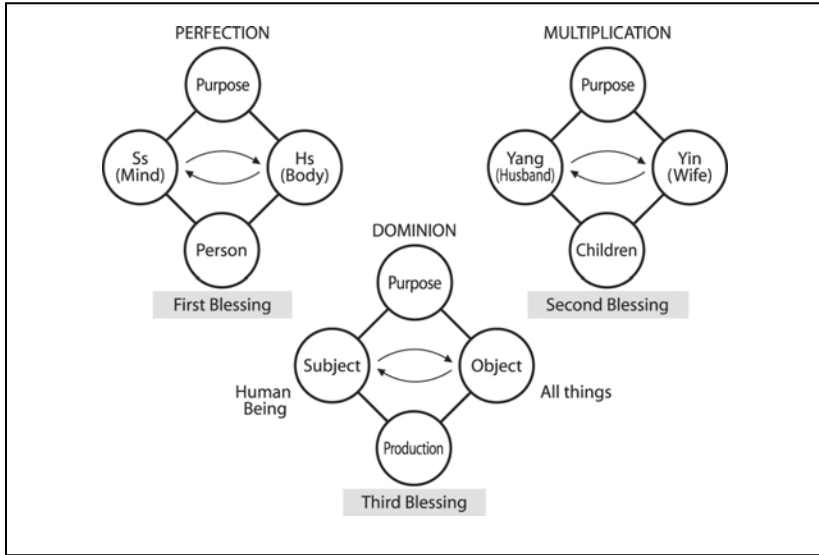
PERFECTION

Purpose

Ss (Mind)

Hs (Body)

Person

First Blessing

MULTIPLICATION

Purpose

Yang (Husband)

Yin (Wife)

Children

Second Blessing

DOMINION

Purpose

Subject

Object

Human Being

All things

Production

Third Blessing